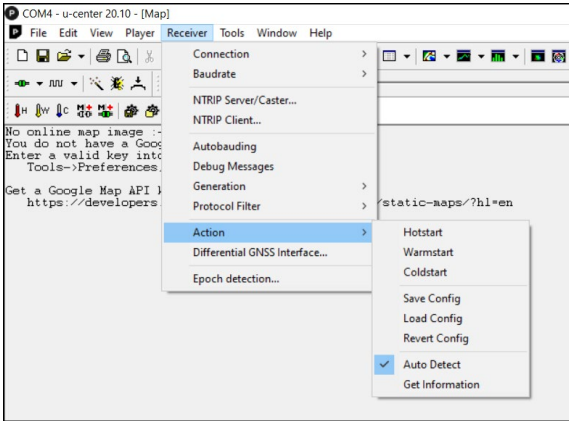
COM4 - u-center 20.10 - [Map]

File Edit View Player Receiver Tools Window Help

No online map image :-
You do not have a Goog
Enter a valid key into
Tools->Preferences,

Get a Google Map API k
https://developers

/static-maps/?hl=en

Connection
Baudrate
NTRIP Server/Caster...
NTRIP Client...
Autobauding
Debug Messages
Generation
Protocol Filter
Action
Differential GNSS Interface...
Epoch detection...

Hotstart
Warmstart
Coldstart
Save Config
Load Config
Revert Config
Auto Detect
Get Information